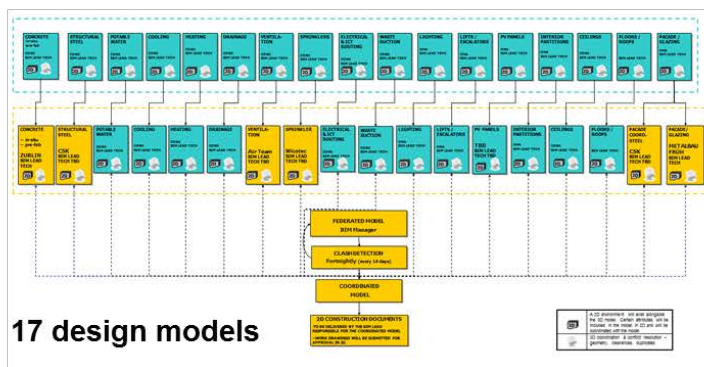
CONCRETE
in-situ
pre-fab

STRUCTURAL STEEL

POTABLE WATER

COOLING

HEATING

DRAINAGE

VENTILATION

SPRINKLERS

ELECTRICAL & ICT ROUTING

WASTE SUCTION

LIGHTING

LIFTS / ESCALATORS

PV PANELS

INTERIOR PARTITIONS

CEILINGS

FLOORS / ROOFS

FACADE / GLAZING

CONCRETE
in-situ
pre-fab
ZUBLIN
BIM LEAD TECH

STRUCTURAL STEEL
CSK
BIM LEAD TECH TBD

POTABLE WATER

COOLING

HEATING

DRAINAGE

VENTILATION
Air Team
BIM LEAD TECH TBD

SPRINKLER
Wicotec
BIM LEAD TECH TBD

ELECTRICAL & ICT ROUTING

WASTE SUCTION

LIGHTING

LIFTS / ESCALATORS

PV PANELS
TBD
BIM LEAD TECH TBD

INTERIOR PARTITIONS

CEILINGS

FLOORS / ROOFS

FACADE COORD. STEEL
CSK
BIM LEAD TECH

FACADE / GLAZING
METALBAU FRÜH
BIM LEAD TECH

FEDERATED MODEL
BIM Manager

CLASH DETECTION
Fortnightly

COORDINATED MODEL

2D CONSTRUCTION DOCUMENTS

17 design models